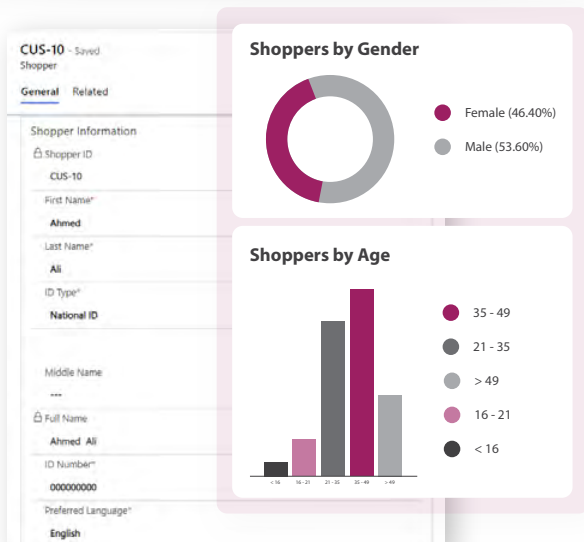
CUS-10 - Saved
Shopper

General Related

Shopper Information

Shopper ID
CUS-10

First Name*
Ahmed

Last Name*
Ali

ID Type*
National ID

Middle Name
---

Full Name
Ahmed Ali

ID Number*
000000000

Preferred Language*
English

Shoppers by Gender

Female (46.40%)
Male (53.60%)

Shoppers by Age

< 16
16 - 21
21 - 35
35 - 49
> 49

35 - 49
21 - 35
> 49
16 - 21
< 16